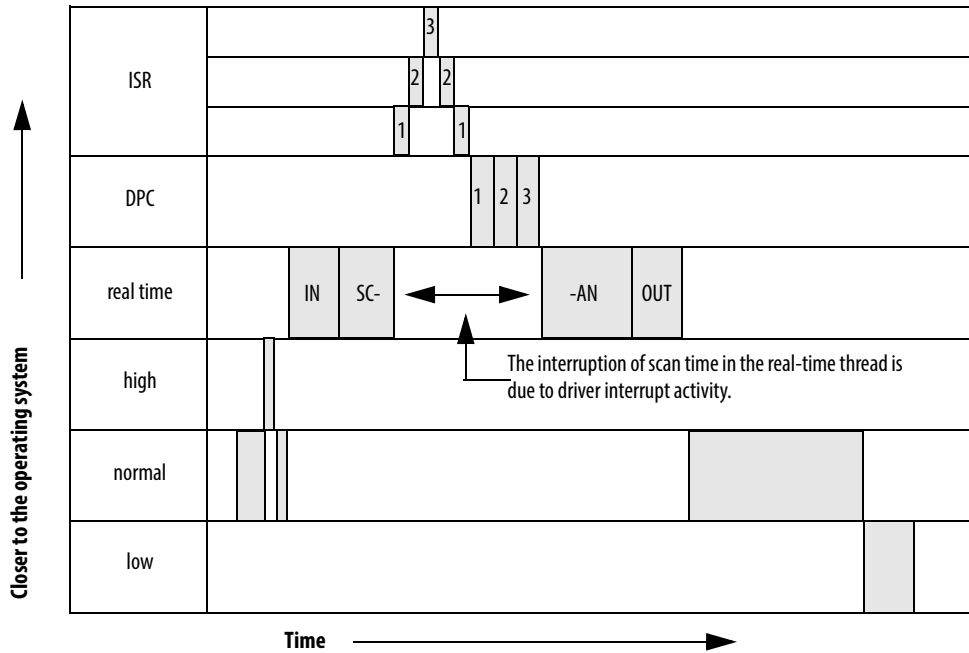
ISR

3

2 2

1 1

DPC

1 2 3

real time

IN SC- -AN OUT

high

The interruption of scan time in the real-time thread is due to driver interrupt activity.

normal

low

Closer to the operating system

Time